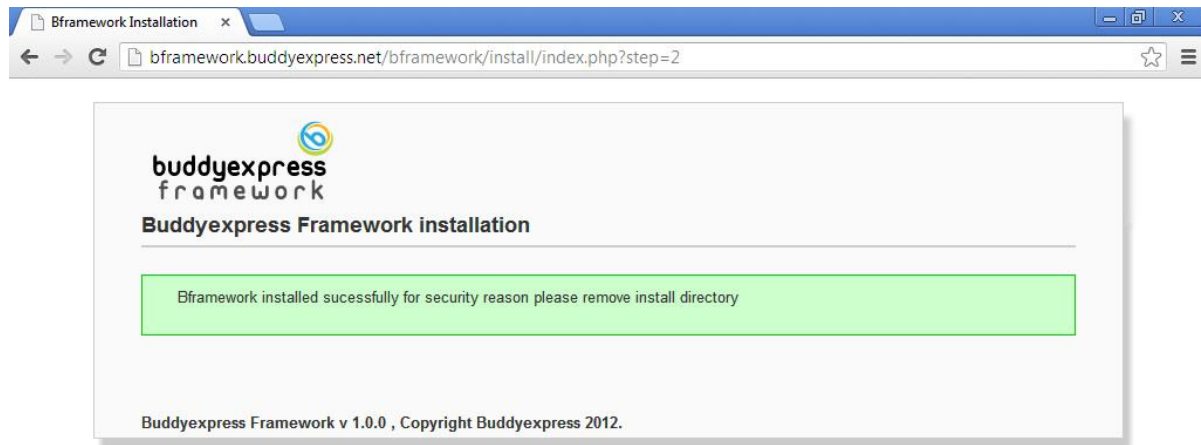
Bframework Installation ×

bframework.buddyexpress.net/bframework/install/index.php?step=2

buddyexpress
framework

Buddyexpress Framework installation

Bframework installed sucessfully for security reason please remove install directory

Buddyexpress Framework v 1.0.0 , Copyright Buddyexpress 2012.